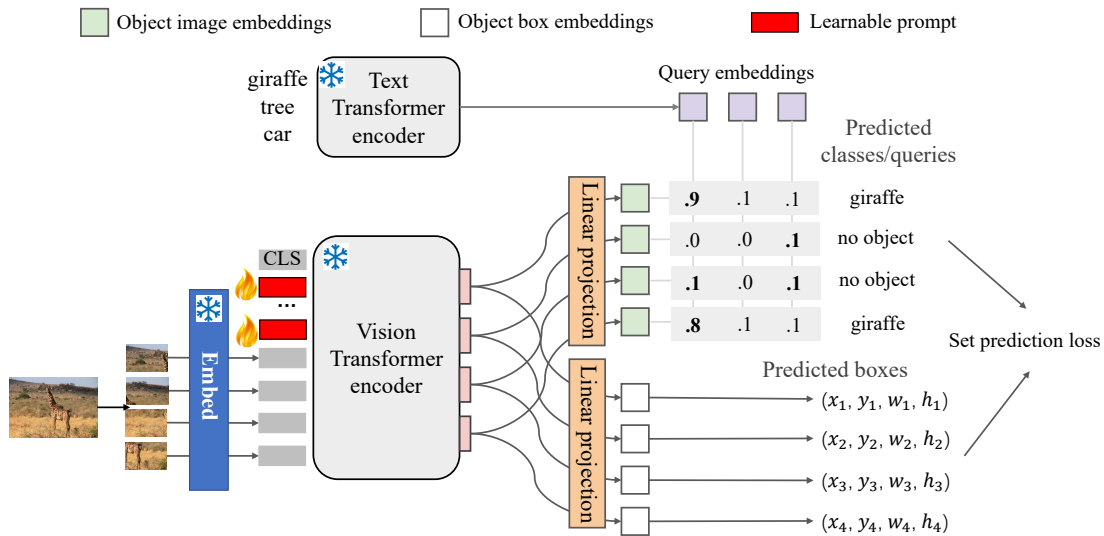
Object image embeddings

Object box embeddings

Learnable prompt

giraffe
tree
car

Text Transformer encoder

Query embeddings

Predicted classes/queries

CLS

...

Embed

Vision Transformer encoder

Linear projection

Linear projection

| **.9** | .1 | .1 | giraffe |
|---|---|---|---|
| .0 | .0 | **.1** | no object |
| **.1** | .0 | **.1** | no object |
| **.8** | .1 | .1 | giraffe |

Set prediction loss

Predicted boxes

$(x_1, y_1, w_1, h_1)$

$(x_2, y_2, w_2, h_2)$

$(x_3, y_3, w_3, h_3)$

$(x_4, y_4, w_4, h_4)$